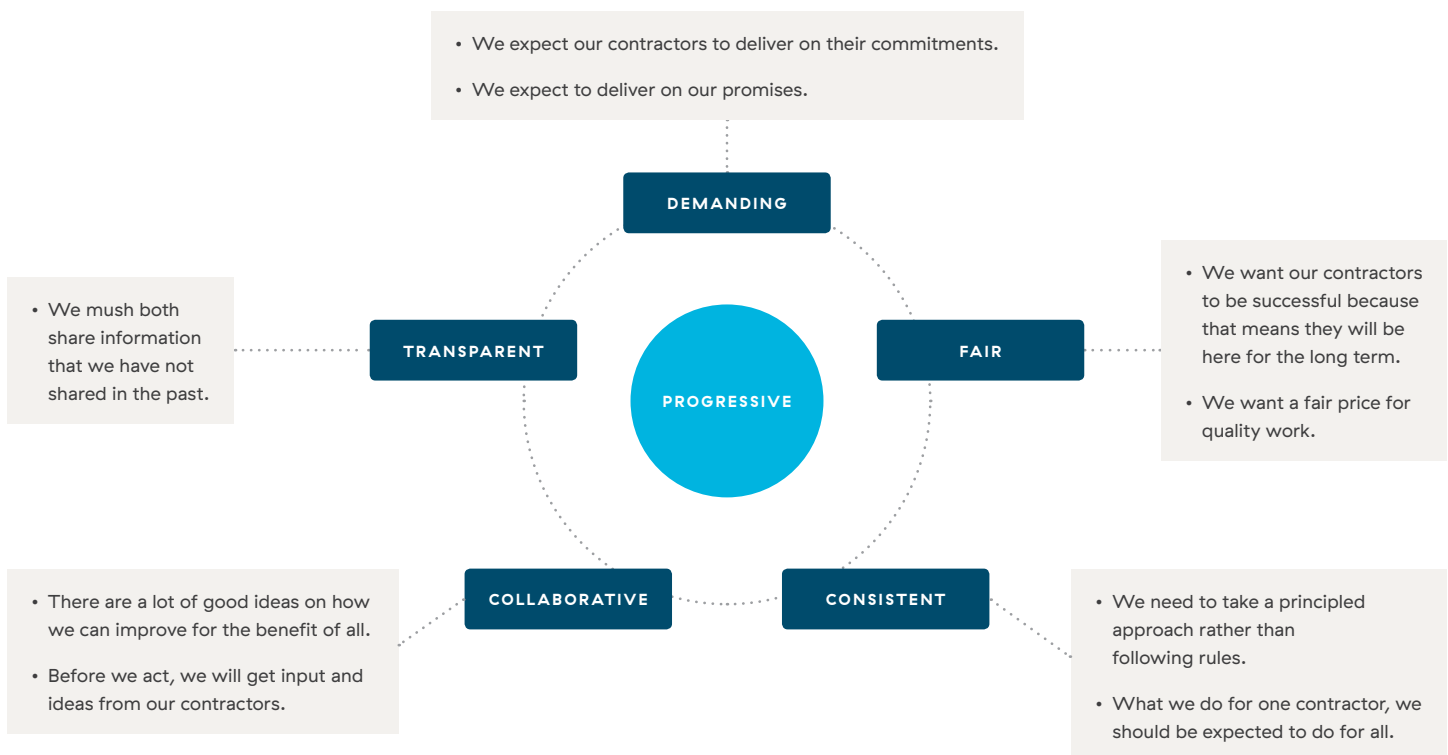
• We expect our contractors to deliver on their commitments.

• We expect to deliver on our promises.

DEMANDING

• We mush both share information that we have not shared in the past.

TRANSPARENT

PROGRESSIVE

FAIR

• We want our contractors to be successful because that means they will be here for the long term.

• We want a fair price for quality work.

• There are a lot of good ideas on how we can improve for the benefit of all.

• Before we act, we will get input and ideas from our contractors.

COLLABORATIVE

CONSISTENT

• We need to take a principled approach rather than following rules.

• What we do for one contractor, we should be expected to do for all.